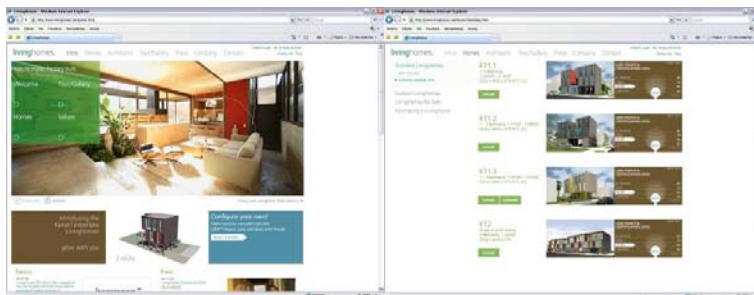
livinghomes. Home Homes Architects Tour/Gallery Press Company Contact

Welcome

Tour/Gallery

Homes

Values

Introducing the

Configure your own!

livinghomes. Home Homes Architects Tour/Gallery Press Company Contact

RT1.1

RT1.2

RT1.3

RT2

Press